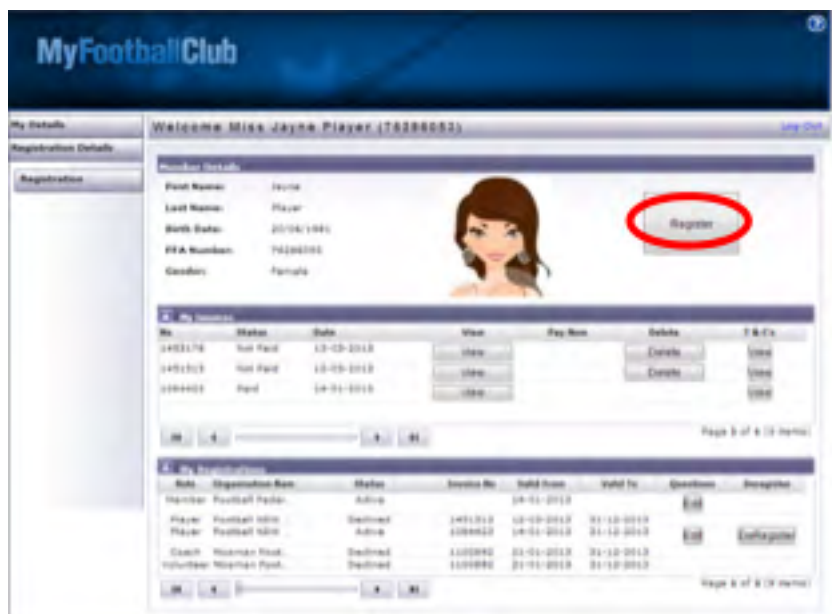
MyFootballClub

My Details
Registration Details
Registration

Welcome Miss Jayne Player (78288053)

Log Out

Member Details

First Name: Jayne
Last Name: Player
Birth Date: 20/04/1981
FFA Number: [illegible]
Gender: Female

Register

My Invoices

| No | Status | Date | View | Pay Now | Delete | T & C's |
|---|---|---|---|---|---|---|
| 1493178 | Not Paid | 13-05-2013 | View | | Delete | View |
| 1491313 | Not Paid | 13-05-2013 | View | | Delete | View |
| 1084403 | Paid | 14-01-2013 | View | | | View |

Page 1 of 4 (3 items)

My Registrations

| Role | Organisation Nam | Status | Invoice No | Valid From | Valid To | Questions | Deregister |
|---|---|---|---|---|---|---|---|
| Member | Football Feder... | Active | | 14-01-2013 | | Edit | |
| Player | Football NSW ... | Declined | 1491313 | 13-05-2013 | 31-12-2013 | Edit | Deregister |
| Player | Football NSW ... | Active | 1084403 | 14-01-2013 | 31-12-2013 | | |
| Coach | Mosman Foot... | Declined | 1100890 | 21-01-2013 | 31-12-2013 | | |
| Volunteer | Mosman Foot... | Declined | 1100890 | 21-01-2013 | 31-12-2013 | | |

Page 1 of 4 (9 items)